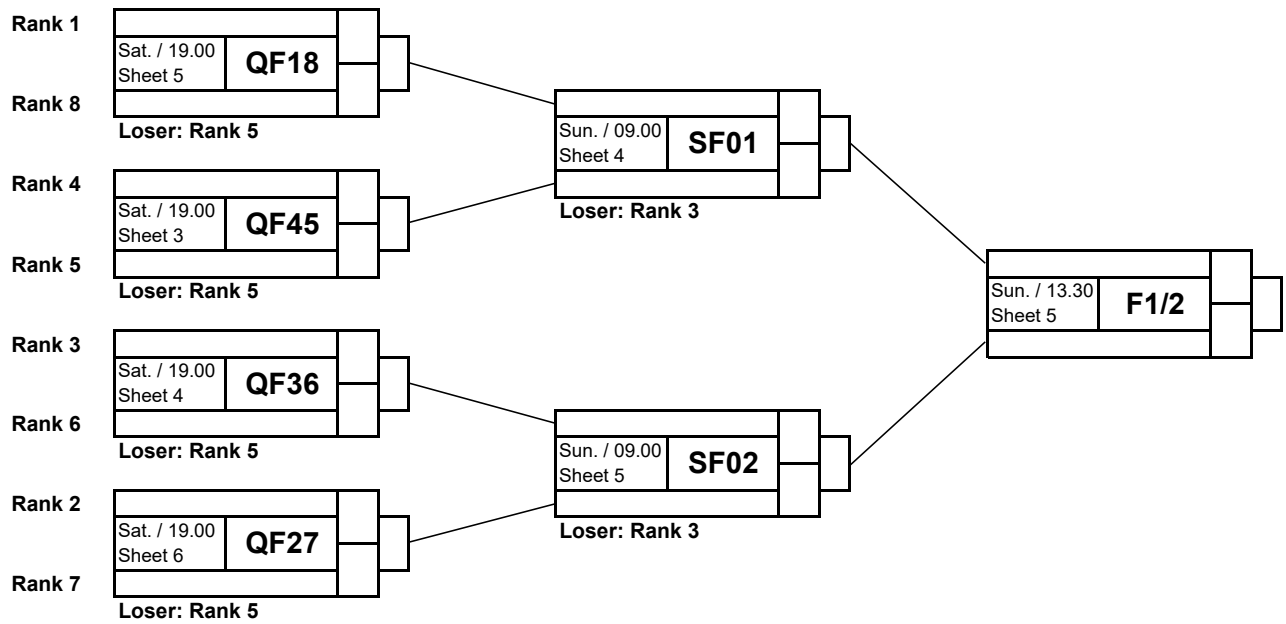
Rank 1
Sat. / 19.00
Sheet 5
QF18
Rank 8
Loser: Rank 5

Rank 4
Sat. / 19.00
Sheet 3
QF45
Rank 5
Loser: Rank 5

Rank 3
Sat. / 19.00
Sheet 4
QF36
Rank 6
Loser: Rank 5

Rank 2
Sat. / 19.00
Sheet 6
QF27
Rank 7
Loser: Rank 5

Sun. / 09.00
Sheet 4
SF01
Loser: Rank 3

Sun. / 09.00
Sheet 5
SF02
Loser: Rank 3

Sun. / 13.30
Sheet 5
F1/2